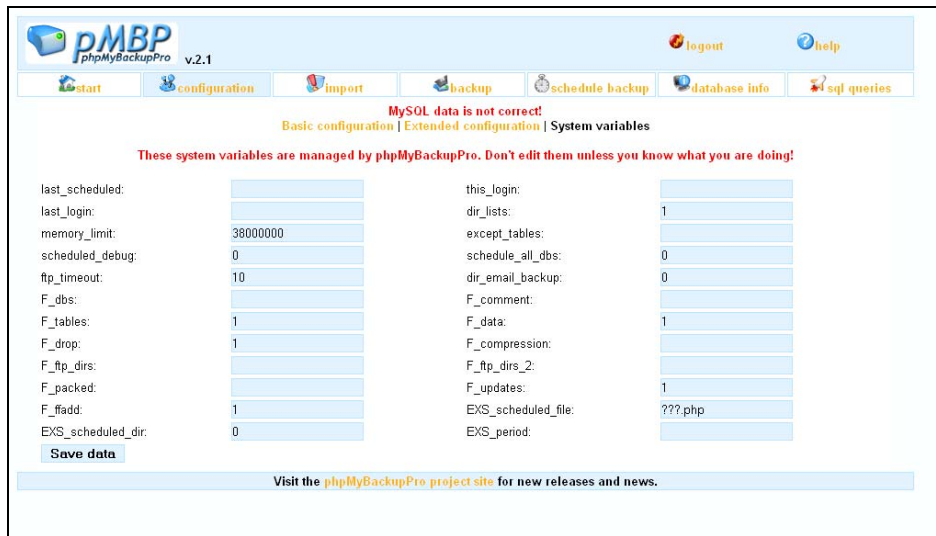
pMBP
phpMyBackupPro v.2.1

logout help

start configuration import backup schedule backup database info sql queries

MySQL data is not correct!
Basic configuration | Extended configuration | System variables

These system variables are managed by phpMyBackupPro. Don't edit them unless you know what you are doing!

| | | | |
|---|---|---|---|
| last_scheduled: | | this_login: | |
| last_login: | | dir_lists: | 1 |
| memory_limit: | 38000000 | except_tables: | |
| scheduled_debug: | 0 | schedule_all_dbs: | 0 |
| ftp_timeout: | 10 | dir_email_backup: | 0 |
| F_dbs: | | F_comment: | |
| F_tables: | 1 | F_data: | 1 |
| F_drop: | 1 | F_compression: | |
| F_ftp_dirs: | | F_ftp_dirs_2: | |
| F_packed: | | F_updates: | 1 |
| F_ffadd: | 1 | EXS_scheduled_file: | ???.php |
| EXS_scheduled_dir: | 0 | EXS_period: | |

Save data

Visit the phpMyBackupPro project site for new releases and news.